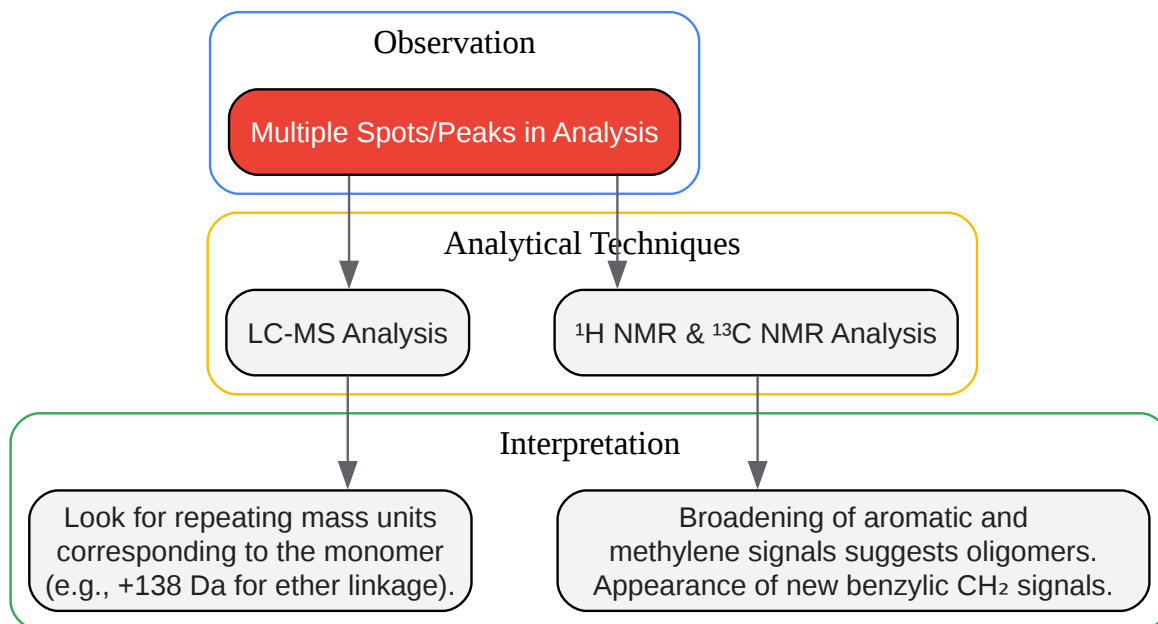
Observation

Multiple Spots/Peaks in Analysis

Analytical Techniques

LC-MS Analysis

$^{1}$H NMR & $^{13}$C NMR Analysis

Interpretation

Look for repeating mass units corresponding to the monomer (e.g., +138 Da for ether linkage).

Broadening of aromatic and methylene signals suggests oligomers. Appearance of new benzylic $CH_2$ signals.